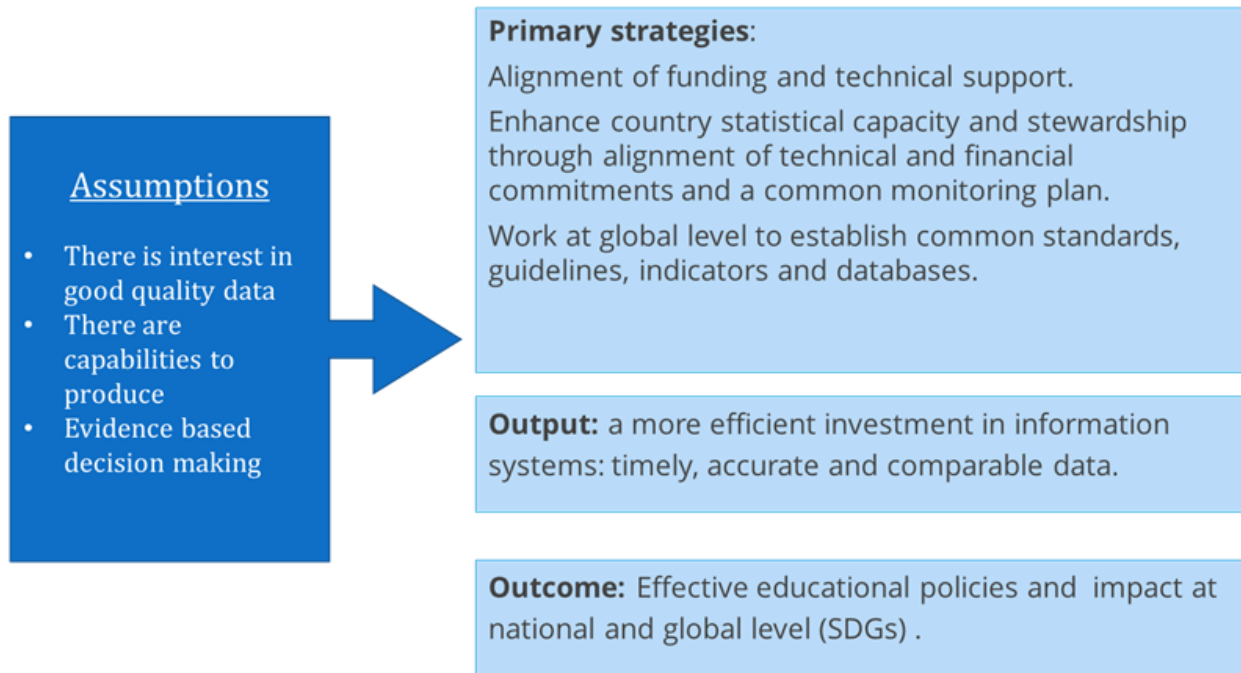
Assumptions

- There is interest in good quality data
- There are capabilities to produce
- Evidence based decision making

Primary strategies:

Alignment of funding and technical support.

Enhance country statistical capacity and stewardship through alignment of technical and financial commitments and a common monitoring plan.

Work at global level to establish common standards, guidelines, indicators and databases.

Output: a more efficient investment in information systems: timely, accurate and comparable data.

Outcome: Effective educational policies and impact at national and global level (SDGs) .